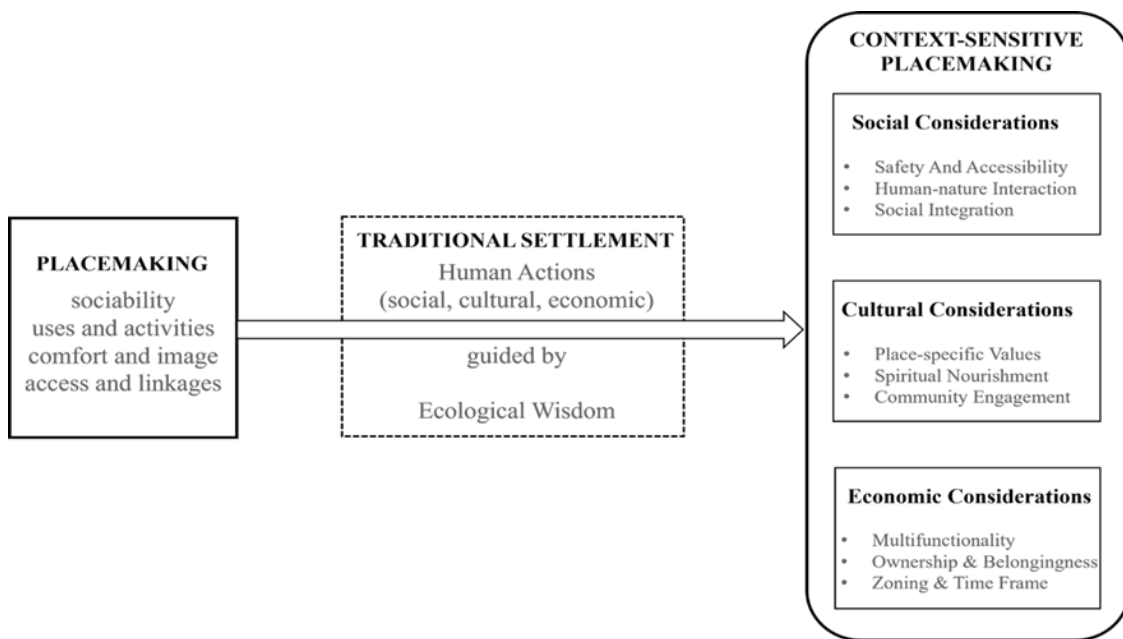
PLACEMAKING
sociability
uses and activities
comfort and image
access and linkages

TRADITIONAL SETTLEMENT
Human Actions
(social, cultural, economic)

guided by

Ecological Wisdom

CONTEXT-SENSITIVE PLACEMAKING

Social Considerations

- Safety And Accessibility
- Human-nature Interaction
- Social Integration

Cultural Considerations

- Place-specific Values
- Spiritual Nourishment
- Community Engagement

Economic Considerations

- Multifunctionality
- Ownership & Belongingness
- Zoning & Time Frame